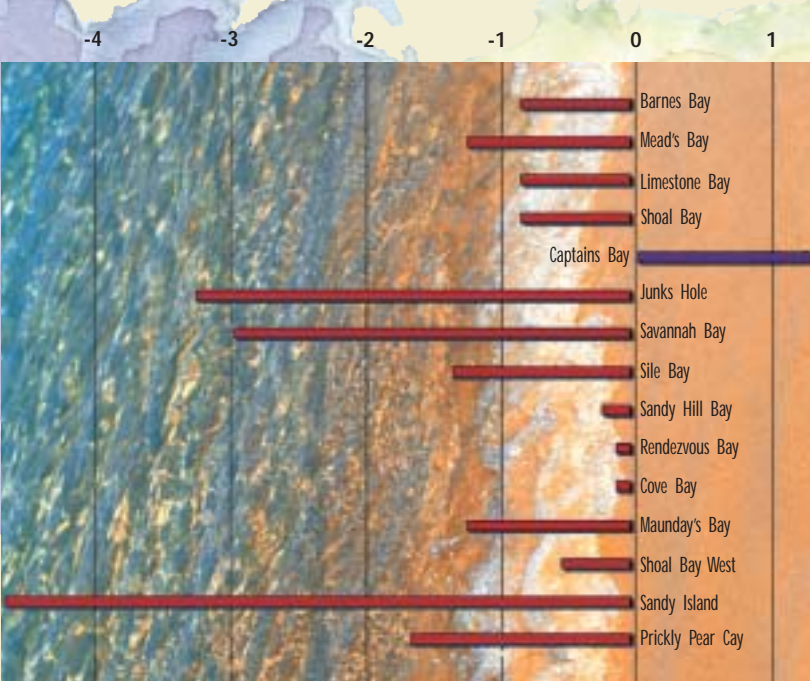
-4 -3 -2 -1 0 1

Barnes Bay
Mead's Bay
Limestone Bay
Shoal Bay
Captains Bay
Junks Hole
Savannah Bay
Sile Bay
Sandy Hill Bay
Rendezvous Bay
Cove Bay
Maunday's Bay
Shoal Bay West
Sandy Island
Prickly Pear Cay